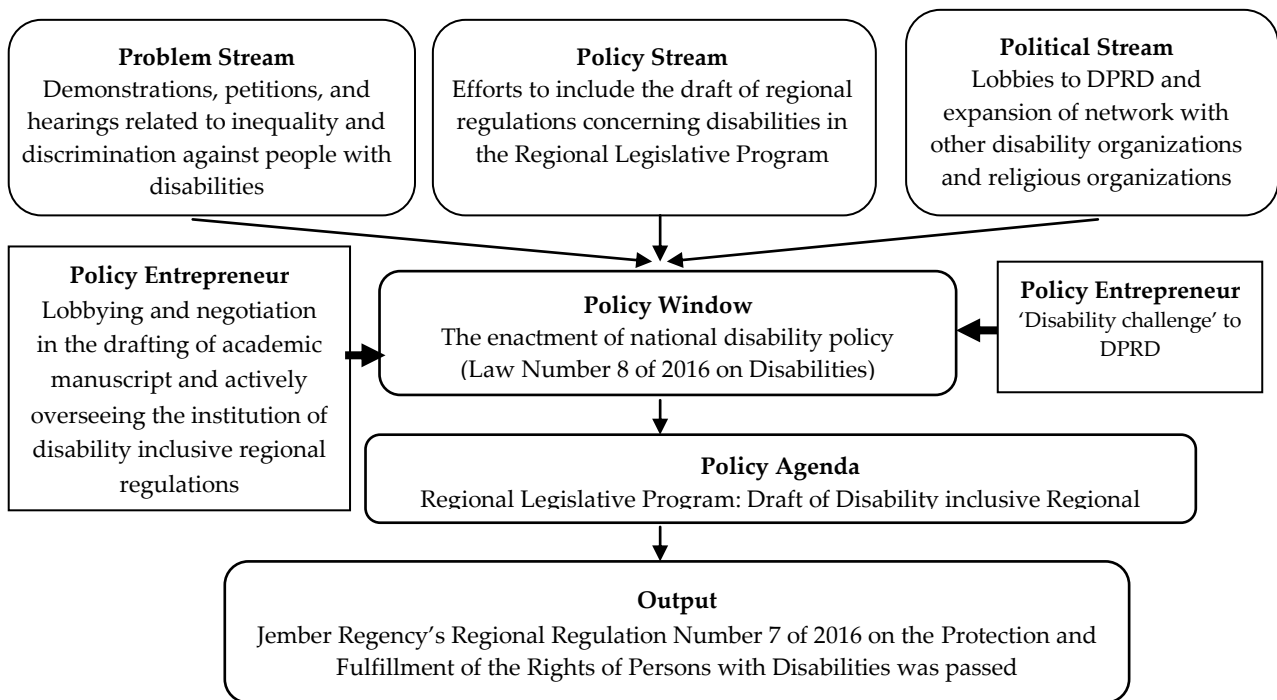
**Problem Stream**
Demonstrations, petitions, and hearings related to inequality and discrimination against people with disabilities

**Policy Stream**
Efforts to include the draft of regional regulations concerning disabilities in the Regional Legislative Program

**Political Stream**
Lobbies to DPRD and expansion of network with other disability organizations and religious organizations

**Policy Entrepreneur**
Lobbying and negotiation in the drafting of academic manuscript and actively overseeing the institution of disability inclusive regional regulations

**Policy Window**
The enactment of national disability policy (Law Number 8 of 2016 on Disabilities)

**Policy Entrepreneur**
'Disability challenge' to DPRD

**Policy Agenda**
Regional Legislative Program: Draft of Disability inclusive Regional

**Output**
Jember Regency's Regional Regulation Number 7 of 2016 on the Protection and Fulfillment of the Rights of Persons with Disabilities was passed